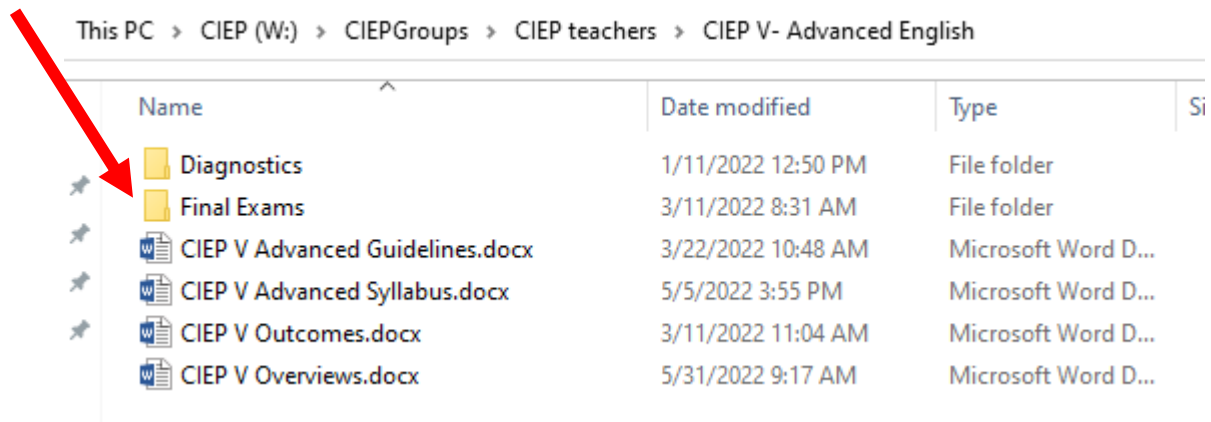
This PC > CIEP (W:) > CIEPGroups > CIEP teachers > CIEP V- Advanced English

| Name | Date modified | Type | Si |
|---|---|---|---|
| Diagnostics | 1/11/2022 12:50 PM | File folder | |
| Final Exams | 3/11/2022 8:31 AM | File folder | |
| CIEP V Advanced Guidelines.docx | 3/22/2022 10:48 AM | Microsoft Word D... | |
| CIEP V Advanced Syllabus.docx | 5/5/2022 3:55 PM | Microsoft Word D... | |
| CIEP V Outcomes.docx | 3/11/2022 11:04 AM | Microsoft Word D... | |
| CIEP V Overviews.docx | 5/31/2022 9:17 AM | Microsoft Word D... | |